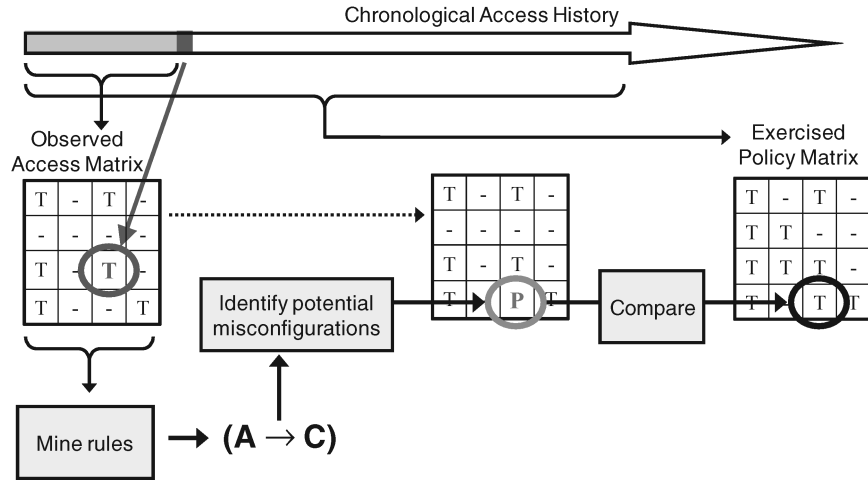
Chronological Access History

Observed Access Matrix

| T | - | T | - |
|---|---|---|---|
| - | - | - | - |
| T | - | T | - |
| T | - | - | T |

| T | - | T | - |
|---|---|---|---|
| - | - | - | - |
| T | - | T | - |
| T | - | P | T |

Exercised Policy Matrix

| T | - | T | - |
|---|---|---|---|
| T | T | - | - |
| T | T | T | - |
| T | - | T | T |

Identify potential misconfigurations

Compare

Mine rules

$(A \rightarrow C)$